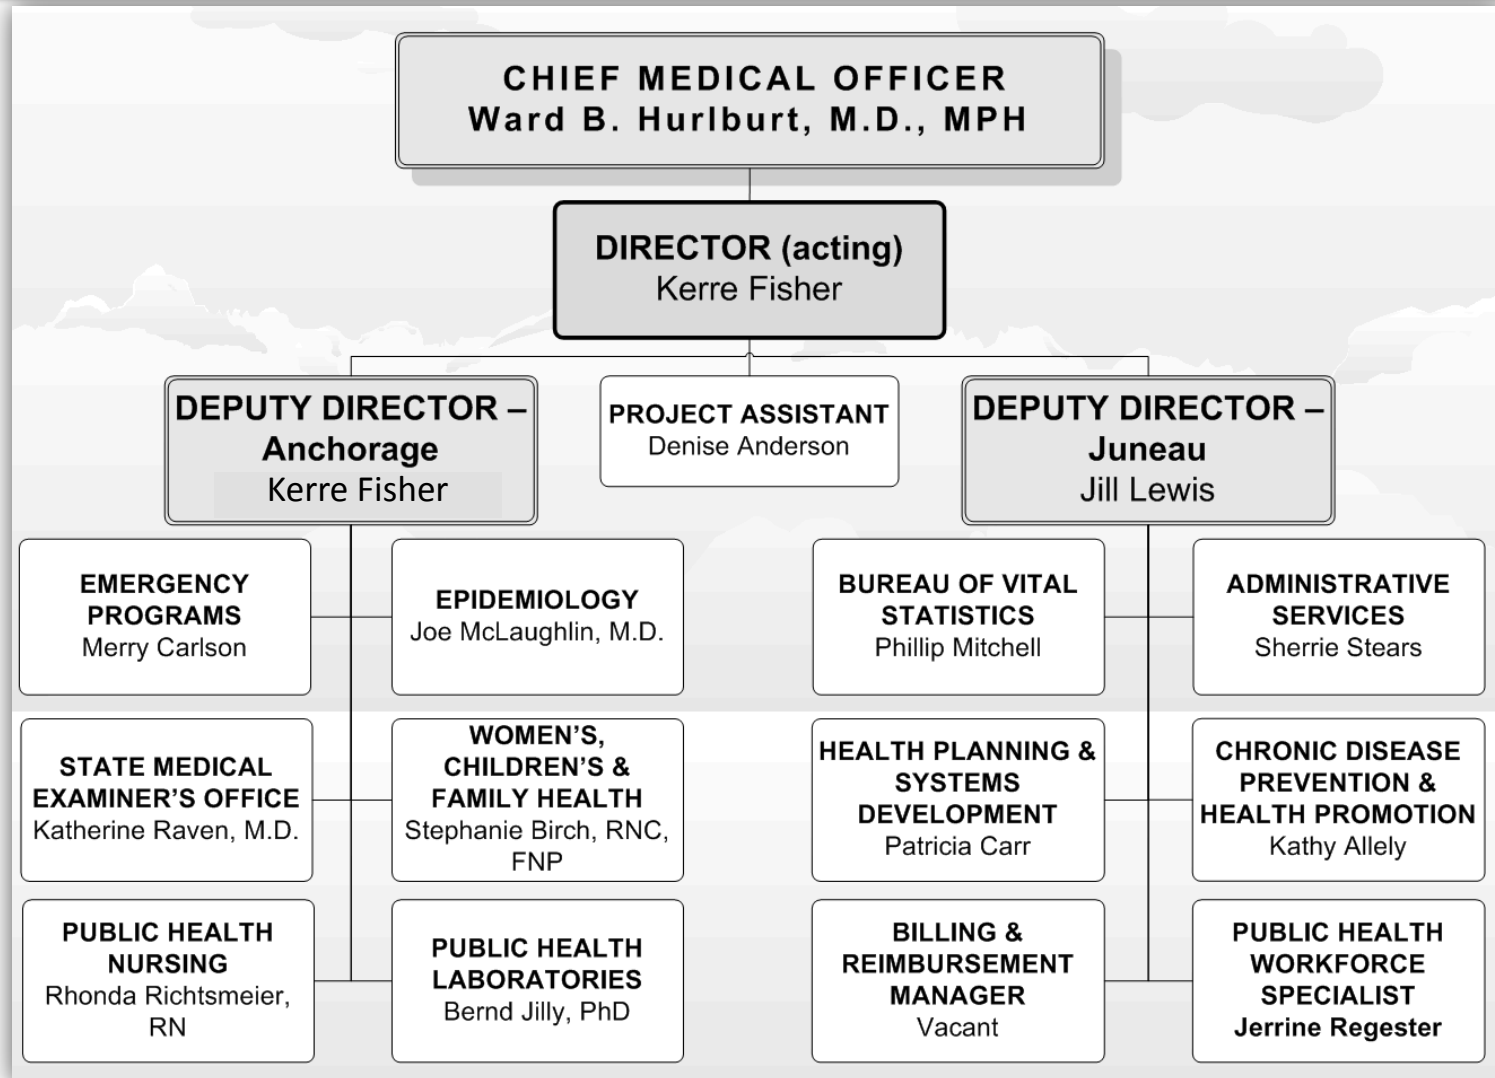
CHIEF MEDICAL OFFICER
Ward B. Hurlburt, M.D., MPH

DIRECTOR (acting)
Kerre Fisher

DEPUTY DIRECTOR – Anchorage
Kerre Fisher

PROJECT ASSISTANT
Denise Anderson

DEPUTY DIRECTOR – Juneau
Jill Lewis

EMERGENCY PROGRAMS
Merry Carlson

EPIDEMIOLOGY
Joe McLaughlin, M.D.

BUREAU OF VITAL STATISTICS
Phillip Mitchell

ADMINISTRATIVE SERVICES
Sherrie Stears

STATE MEDICAL EXAMINER'S OFFICE
Katherine Raven, M.D.

WOMEN'S, CHILDREN'S & FAMILY HEALTH
Stephanie Birch, RNC, FNP

HEALTH PLANNING & SYSTEMS DEVELOPMENT
Patricia Carr

CHRONIC DISEASE PREVENTION & HEALTH PROMOTION
Kathy Allely

PUBLIC HEALTH NURSING
Rhonda Richtsmeier, RN

PUBLIC HEALTH LABORATORIES
Bernd Jilly, PhD

BILLING & REIMBURSEMENT MANAGER
Vacant

PUBLIC HEALTH WORKFORCE SPECIALIST
Jerrine Regester